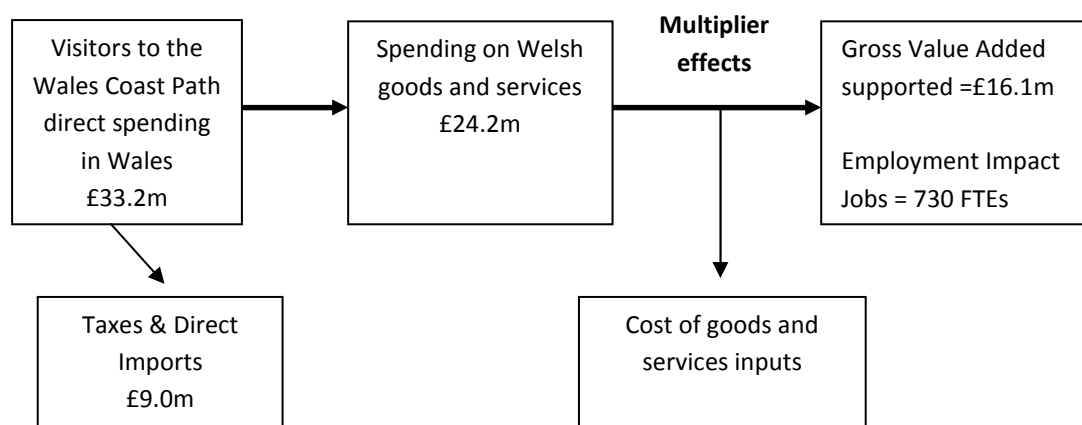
Visitors to the Wales Coast Path direct spending in Wales £33.2m

Spending on Welsh goods and services £24.2m

Multiplier effects

Gross Value Added supported =£16.1m

Employment Impact Jobs = 730 FTEs

Taxes & Direct Imports £9.0m

Cost of goods and services inputs